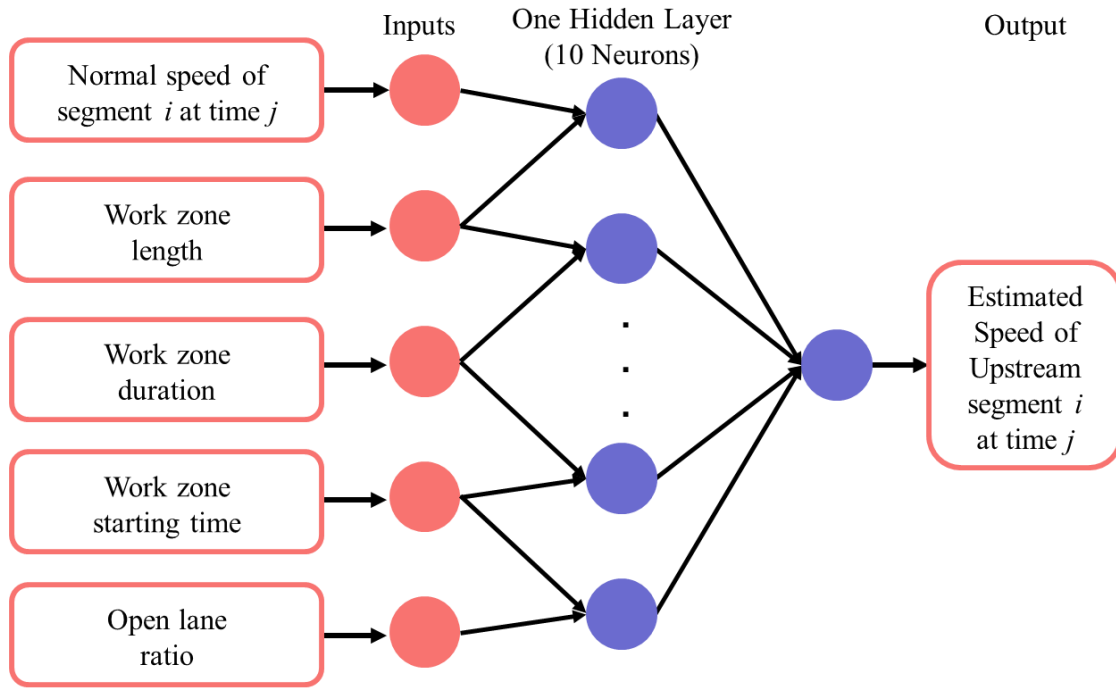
Inputs

One Hidden Layer (10 Neurons)

Output

Normal speed of segment $i$ at time $j$

Work zone length

Work zone duration

Work zone starting time

Open lane ratio

Estimated Speed of Upstream segment $i$ at time $j$